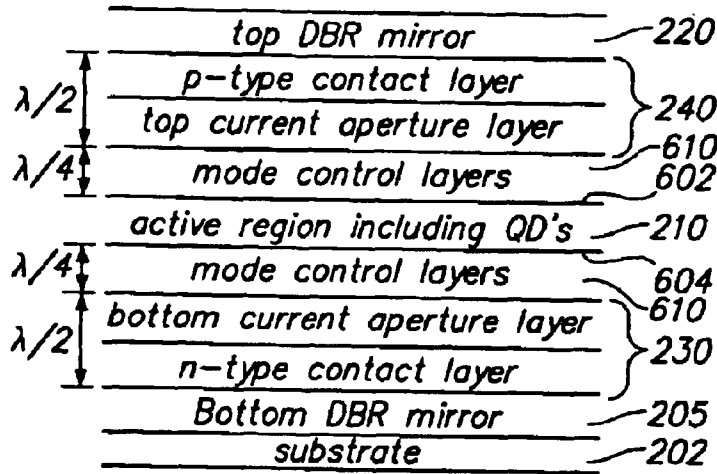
top DBR mirror 220

$\lambda/2$

p–type contact layer

top current aperture layer

240

$\lambda/4$

mode control layers 610

602

active region including QD's 210

604

$\lambda/4$

mode control layers 610

$\lambda/2$

bottom current aperture layer

n–type contact layer

230

Bottom DBR mirror 205

substrate 202